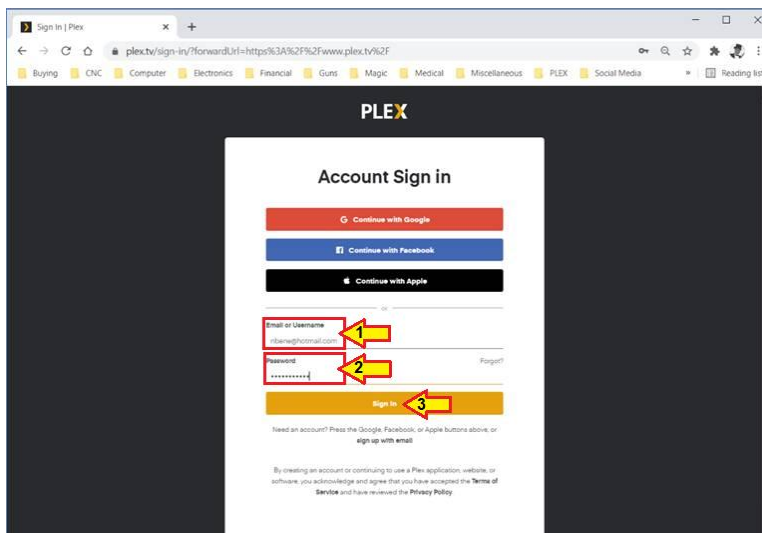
Sign In | Plex

plex.tv/sign-in/?forwardUrl=https%3A%2F%2Fwww.plex.tv%2F

Buying CNC Computer Electronics Financial Guns Magic Medical Miscellaneous PLEX Social Media » Reading list

PLEX

Account Sign in

Continue with Google

Continue with Facebook

Continue with Apple

or

Email or Username

1

rlbene@hotmail.com

Password

2

Forgot?

••••••••••••

Sign In

3

Need an account? Press the Google, Facebook, or Apple buttons above, or sign up with email

By creating an account or continuing to use a Plex application, website, or software, you acknowledge and agree that you have accepted the Terms of Service and have reviewed the Privacy Policy.